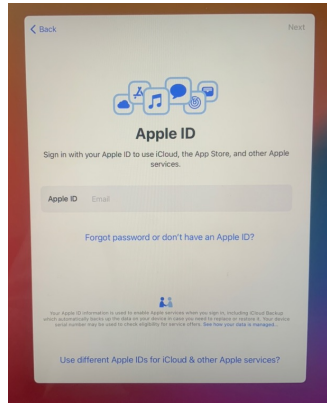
< Back

Next

Apple ID

Sign in with your Apple ID to use iCloud, the App Store, and other Apple services.

Apple ID Email

Forgot password or don't have an Apple ID?

Your Apple ID information is used to enable Apple services when you sign in, including iCloud Backup which automatically backs up the data on your device in case you need to replace or restore it. Your device serial number may be used to check eligibility for service offers. See how your data is managed...

Use different Apple IDs for iCloud & other Apple services?